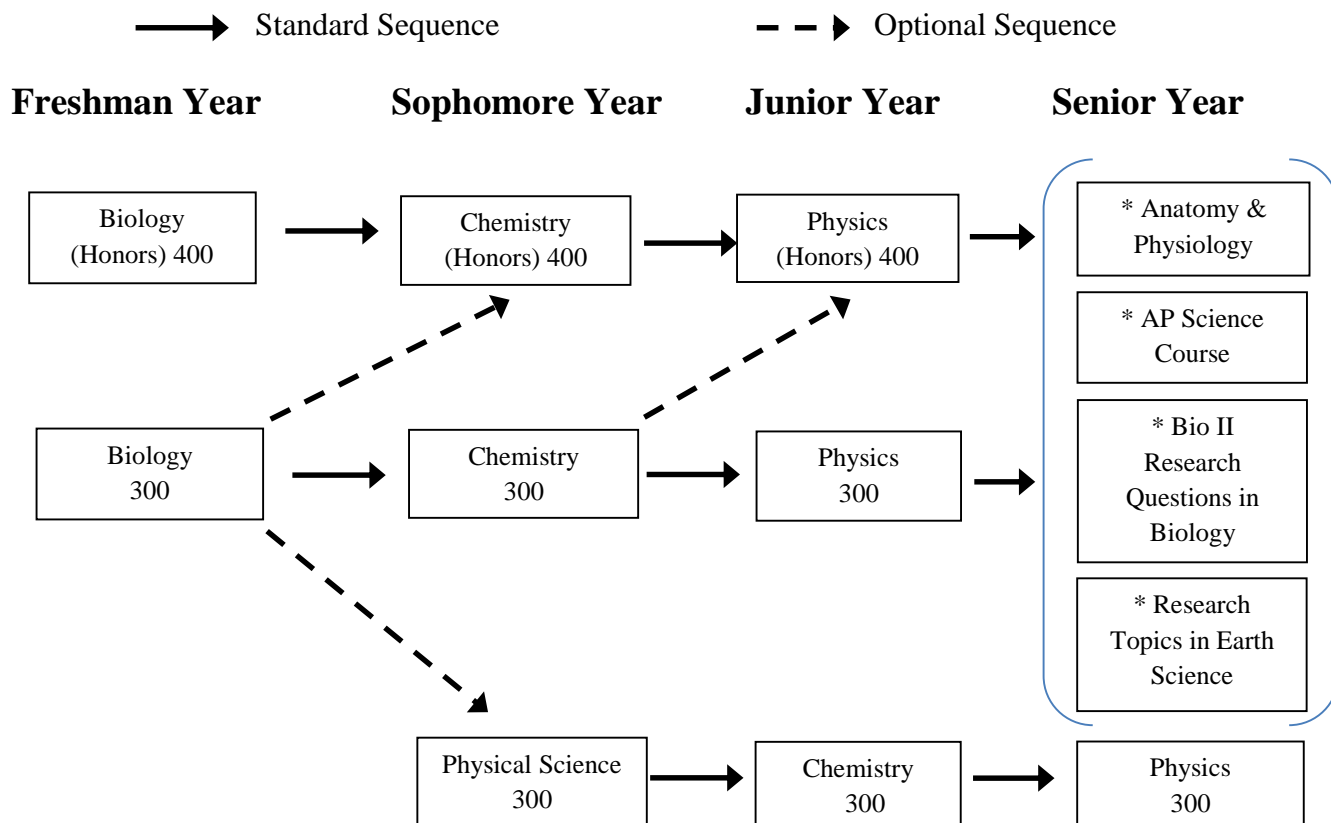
Standard Sequence

Optional Sequence

Freshman Year

Sophomore Year

Junior Year

Senior Year

Biology (Honors) 400

Chemistry (Honors) 400

Physics (Honors) 400

* Anatomy & Physiology

* AP Science Course

Biology 300

Chemistry 300

Physics 300

* Bio II Research Questions in Biology

* Research Topics in Earth Science

Physical Science 300

Chemistry 300

Physics 300